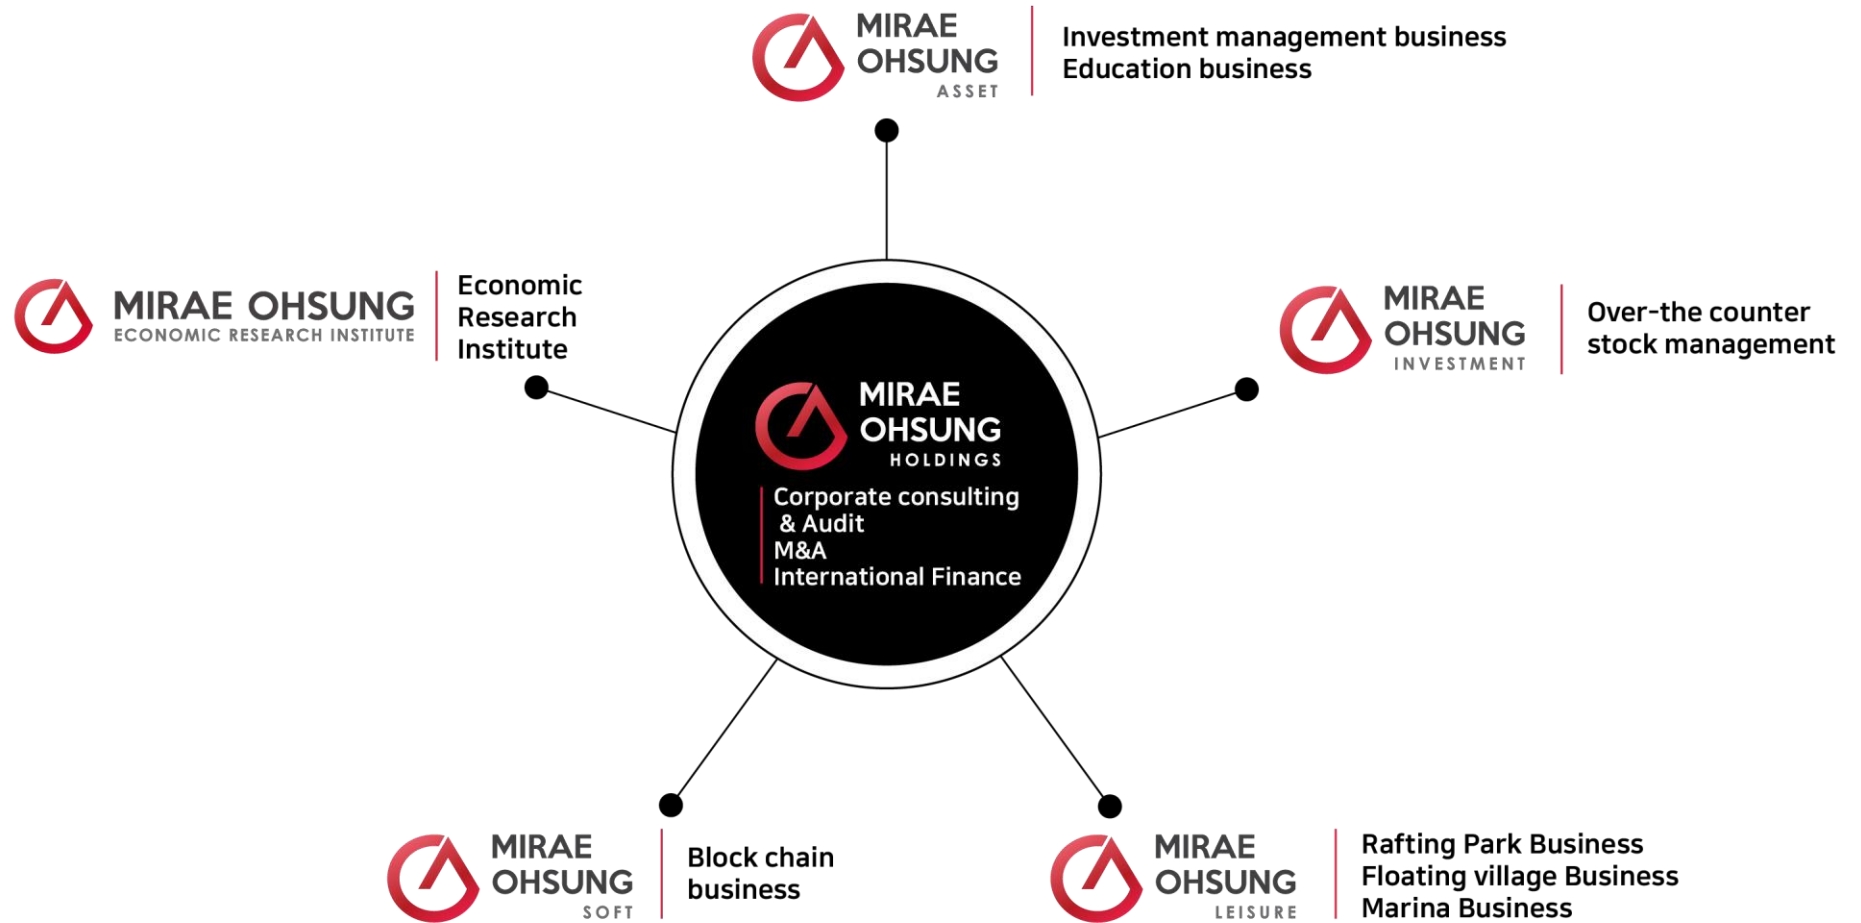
MIRAE OHSUNG ASSET

Investment management business
Education business

MIRAE OHSUNG ECONOMIC RESEARCH INSTITUTE

Economic Research Institute

MIRAE OHSUNG HOLDINGS

Corporate consulting & Audit
M&A
International Finance

MIRAE OHSUNG INVESTMENT

Over-the counter stock management

MIRAE OHSUNG SOFT

Block chain business

MIRAE OHSUNG LEISURE

Rafting Park Business
Floating village Business
Marina Business